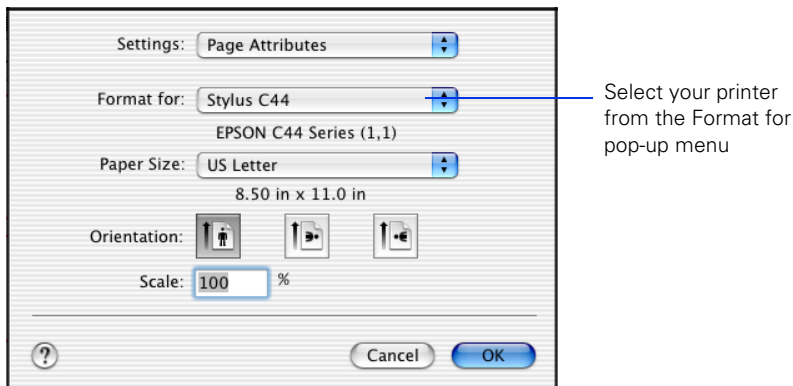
Settings: Page Attributes

Format for: Stylus C44

EPSON C44 Series (1,1)

Paper Size: US Letter

8.50 in x 11.0 in

Orientation:

Scale: 100 %

?

Cancel

OK

Select your printer from the Format for pop-up menu